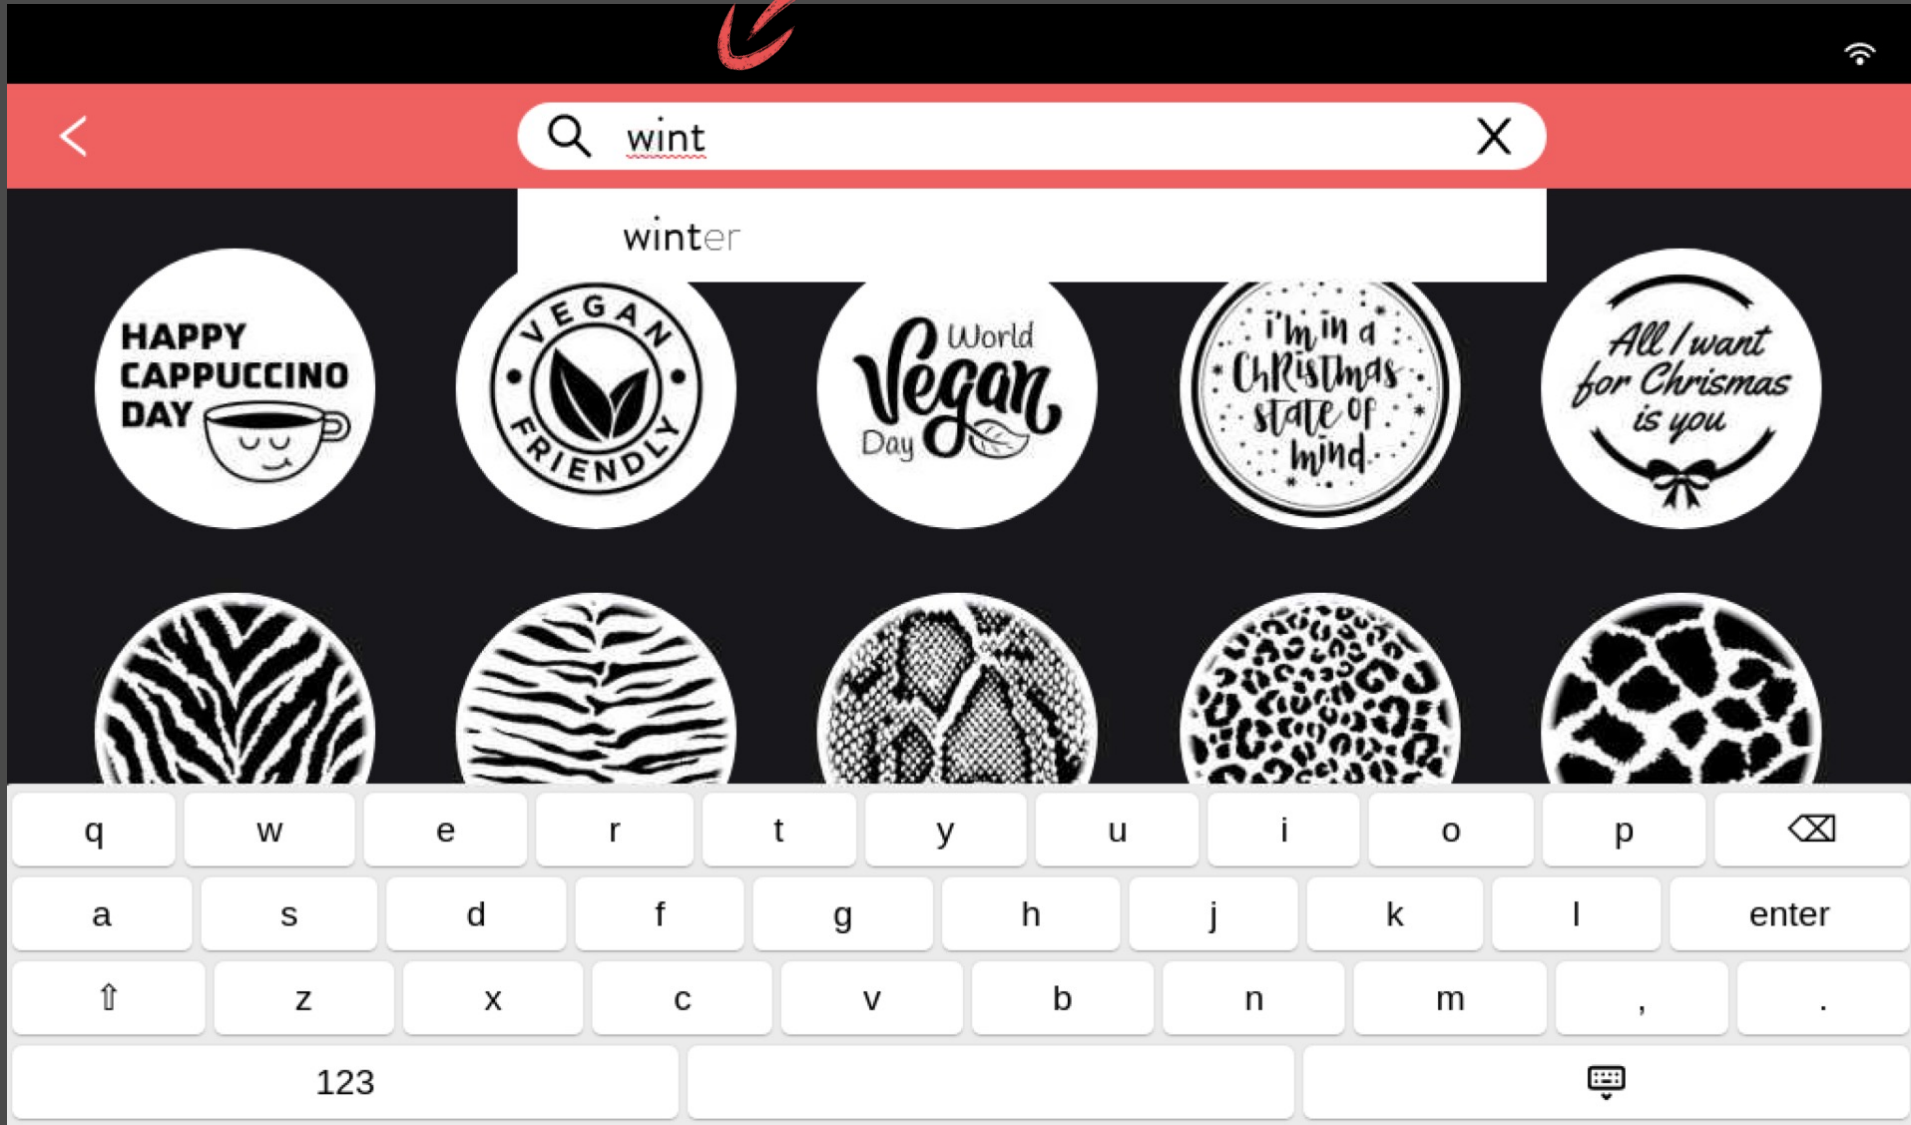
wint

winter

HAPPY CAPPUCCINO DAY

VEGAN FRIENDLY

World Vegan Day

I'm in a Christmas state of mind

All I want for Chrismas is you

q w e r t y u i o p
a s d f g h j k l enter
⇧ z x c v b n m , .
123